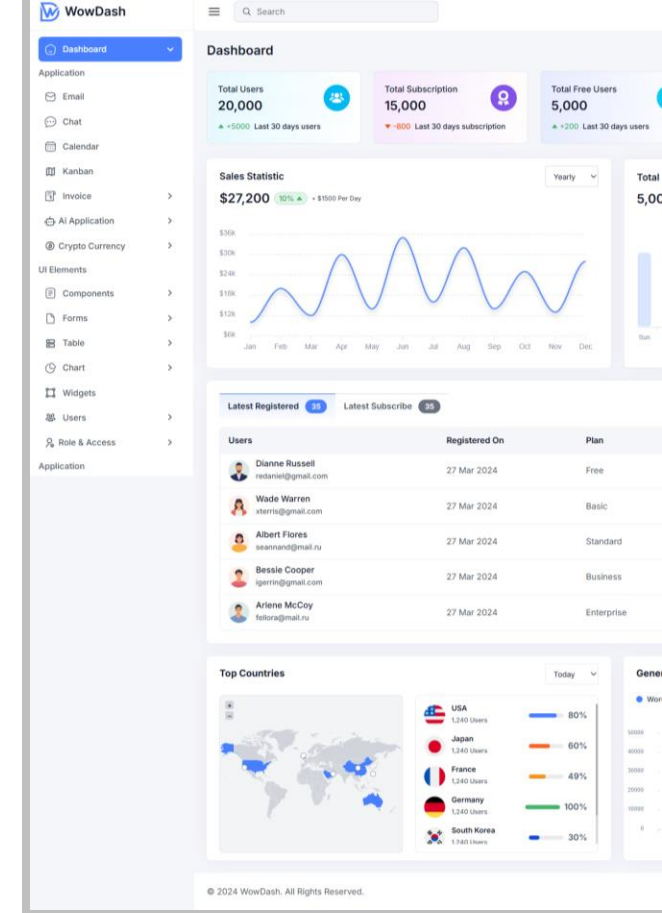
WowDash

Search

Dashboard

Application

Email

Chat

Calendar

Kanban

Invoice

Ai Application

Crypto Currency

UI Elements

Components

Forms

Table

Chart

Widgets

Users

Role & Access

Application

Dashboard

Total Users
20,000
+5000 Last 30 days users

Total Subscription
15,000
-800 Last 30 days subscription

Total Free Users
5,000
+200 Last 30 days users

Sales Statistic
Yearly
$27,200 10% • + $1500 Per Day

$36k
$30k
$24k
$18k
$12k
$6k
Jan Feb Mar Apr May Jun Jul Aug Sep Oct Nov Dec

Total
5,00

Sun

Latest Registered 35
Latest Subscribe 35

| Users | Registered On | Plan |
|---|---|---|
| Dianne Russell redaniel@gmail.com | 27 Mar 2024 | Free |
| Wade Warren xterris@gmail.com | 27 Mar 2024 | Basic |
| Albert Flores seannand@mail.ru | 27 Mar 2024 | Standard |
| Bessie Cooper igerrin@gmail.com | 27 Mar 2024 | Business |
| Arlene McCoy fellora@mail.ru | 27 Mar 2024 | Enterprise |

Top Countries
Today

USA 1,240 Users 80%
Japan 1,240 Users 60%
France 1,240 Users 49%
Germany 1,240 Users 100%
South Korea 1,240 Users 30%

Gene
Wor
50000
40000
30000
20000
10000
0

© 2024 WowDash. All Rights Reserved.